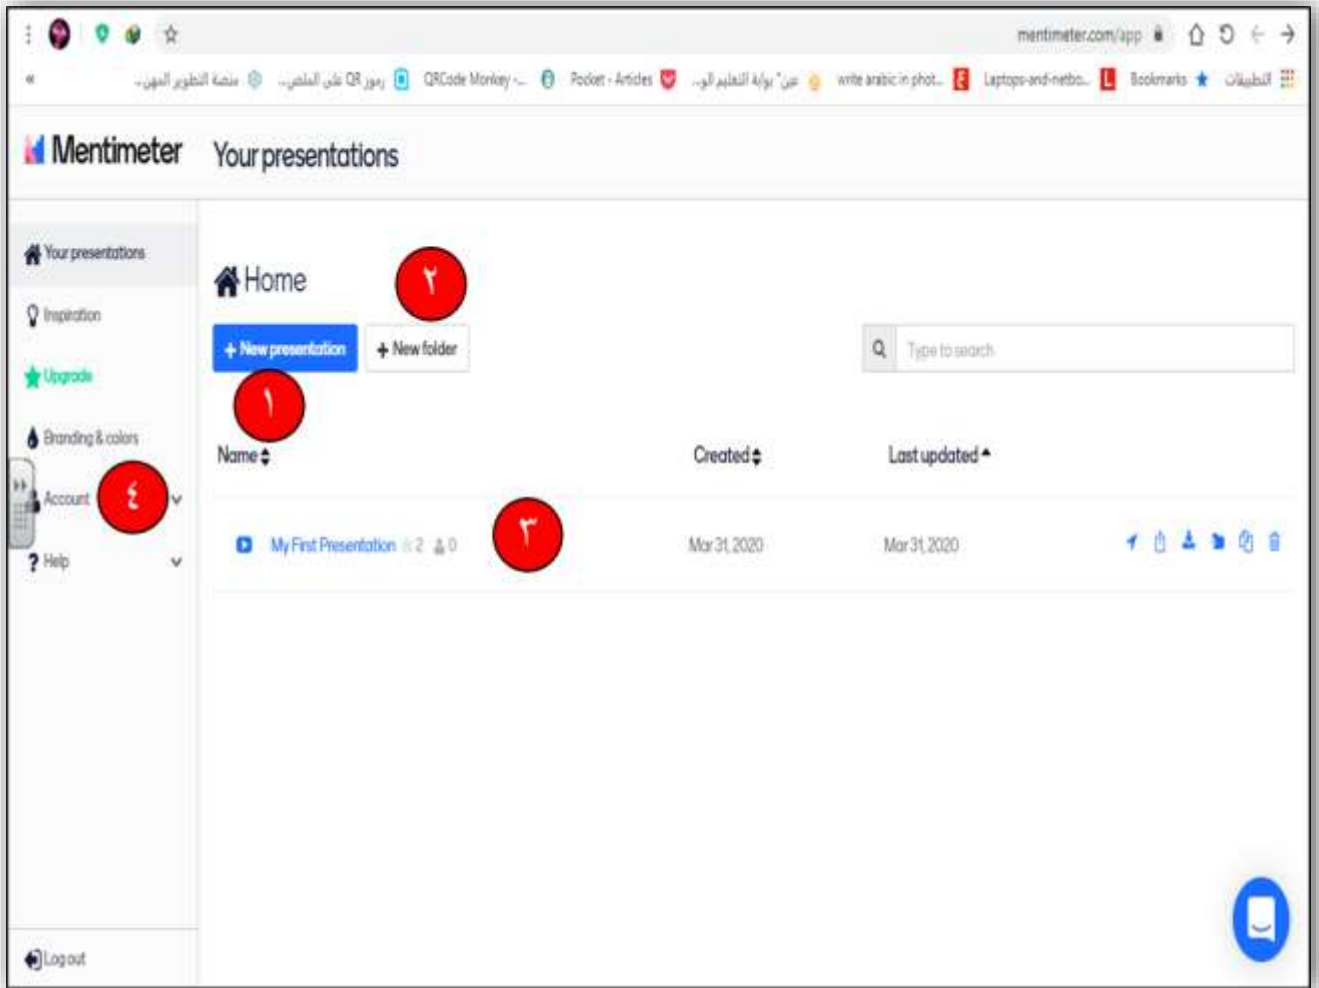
mentimeter.com/app

التطبيقات Bookmarks Laptops-and-netbo... write arabic in phot... عن" بوابة التعليم الو... Pocket - Articles QRCode Monkey -... رموز QR على الملص... منصة التطوير المهن...

Mentimeter Your presentations

Your presentations
Inspiration
Upgrade
Branding & colors
Account ٤
Help

Home ٢
+ New presentation + New folder
١
Type to search

Name Created Last updated

My First Presentation 2 0 ٣ Mar 31, 2020 Mar 31, 2020

Log out